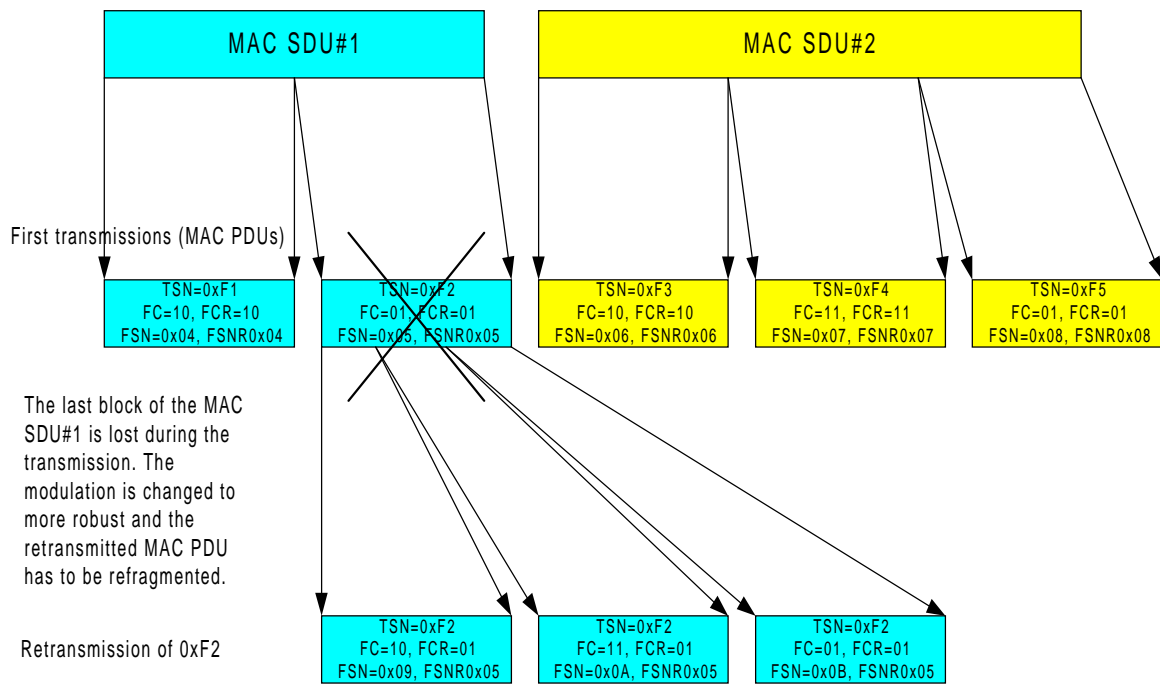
MAC SDU#1

MAC SDU#2

First transmissions (MAC PDUs)

TSN=0xF1
FC=10, FCR=10
FSN=0x04, FSNR0x04

TSN=0xF2
FC=01, FCR=01
FSN=0x05, FSNR0x05

TSN=0xF3
FC=10, FCR=10
FSN=0x06, FSNR0x06

TSN=0xF4
FC=11, FCR=11
FSN=0x07, FSNR0x07

TSN=0xF5
FC=01, FCR=01
FSN=0x08, FSNR0x08

The last block of the MAC SDU#1 is lost during the transmission. The modulation is changed to more robust and the retransmitted MAC PDU has to be refragmented.

Retransmission of 0xF2

TSN=0xF2
FC=10, FCR=01
FSN=0x09, FSNR0x05

TSN=0xF2
FC=11, FCR=01
FSN=0x0A, FSNR0x05

TSN=0xF2
FC=01, FCR=01
FSN=0x0B, FSNR0x05